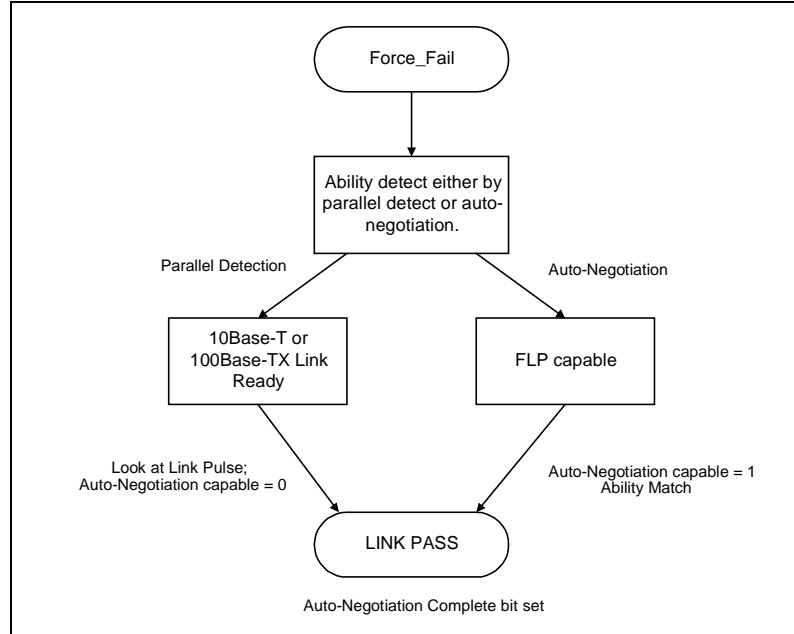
Force_Fail

Ability detect either by parallel detect or auto-negotiation.

Parallel Detection

Auto-Negotiation

10Base-T or 100Base-TX Link Ready

FLP capable

Look at Link Pulse; Auto-Negotiation capable = 0

Auto-Negotiation capable = 1 Ability Match

LINK PASS

Auto-Negotiation Complete bit set